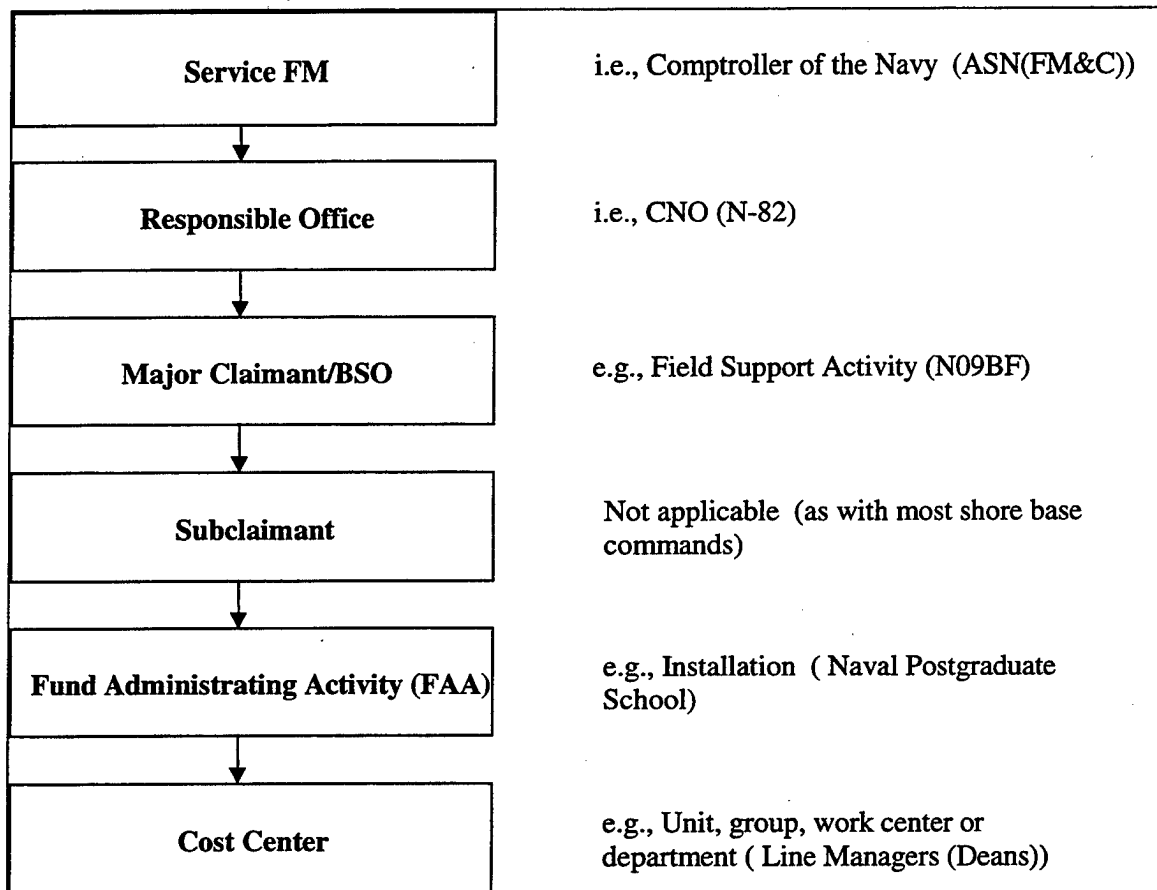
Service FM

i.e., Comptroller of the Navy (ASN(FM&C))

Responsible Office

i.e., CNO (N-82)

Major Claimant/BSO

e.g., Field Support Activity (N09BF)

Subclaimant

Not applicable (as with most shore base commands)

Fund Administrating Activity (FAA)

e.g., Installation ( Naval Postgraduate School)

Cost Center

e.g., Unit, group, work center or department ( Line Managers (Deans))